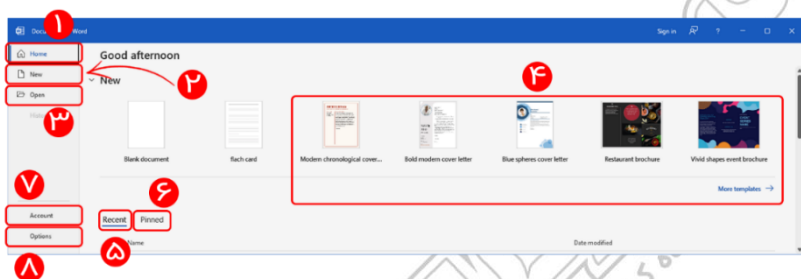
Docu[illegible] Word
Sign in ? — ☐ ✕

۱
Home
New
Open
۳
۲
Good afternoon
New
۴
Blank document
flach card
Modern chronological cover...
Bold modern cover letter
Blue spheres cover letter
Restaurant brochure
Vivid shapes event brochure
More templates →
۶
Recent
Pinned
۵
Name
Date modified
۷
Account
Options
۸